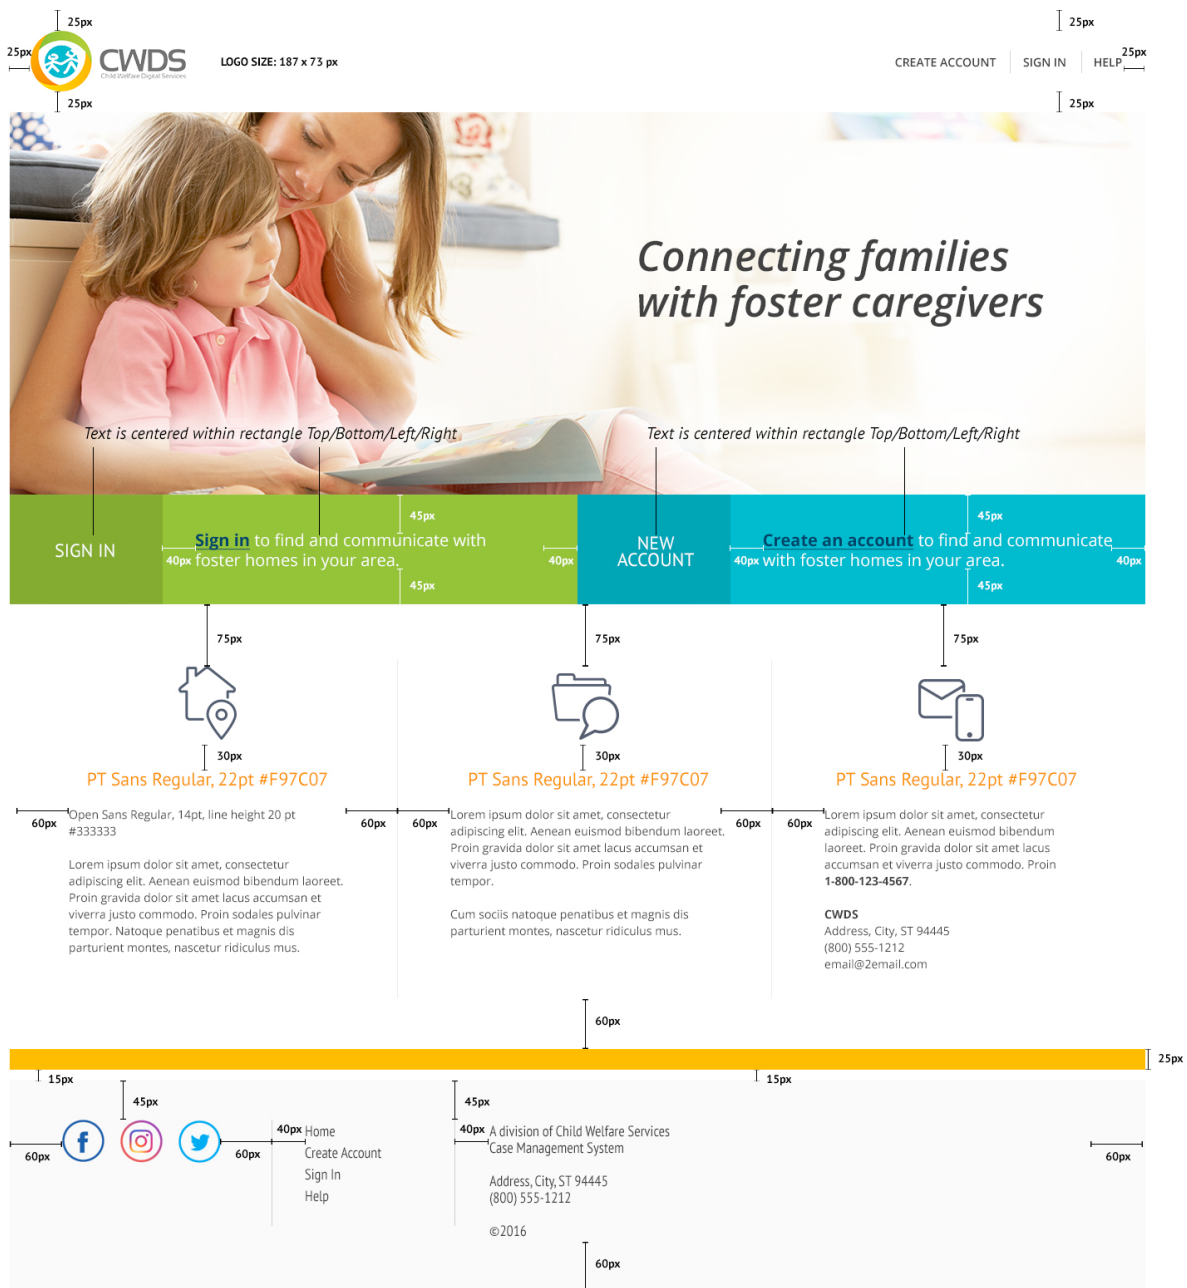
25px
25px
CWDS
Child Welfare Digital Services
LOGO SIZE: 187 x 73 px
25px
25px
CREATE ACCOUNT
SIGN IN
HELP
25px
25px

Connecting families with foster caregivers

Text is centered within rectangle Top/Bottom/Left/Right
Text is centered within rectangle Top/Bottom/Left/Right

SIGN IN
45px
Sign in to find and communicate with foster homes in your area.
40px
40px
45px
NEW ACCOUNT
45px
Create an account to find and communicate with foster homes in your area.
40px
40px
45px

75px
75px
75px
30px
30px
30px

PT Sans Regular, 22pt #F97C07
PT Sans Regular, 22pt #F97C07
PT Sans Regular, 22pt #F97C07

60px
Open Sans Regular, 14pt, line height 20 pt #333333

Lorem ipsum dolor sit amet, consectetur adipiscing elit. Aenean euismod bibendum laoreet. Proin gravida dolor sit amet lacus accumsan et viverra justo commodo. Proin sodales pulvinar tempor. Natoque penatibus et magnis dis parturient montes, nascetur ridiculus mus.

60px
60px
Lorem ipsum dolor sit amet, consectetur adipiscing elit. Aenean euismod bibendum laoreet. Proin gravida dolor sit amet lacus accumsan et viverra justo commodo. Proin sodales pulvinar tempor.

Cum sociis natoque penatibus et magnis dis parturient montes, nascetur ridiculus mus.

60px
60px
Lorem ipsum dolor sit amet, consectetur adipiscing elit. Aenean euismod bibendum laoreet. Proin gravida dolor sit amet lacus accumsan et viverra justo commodo. Proin 1-800-123-4567.

CWDS
Address, City, ST 94445
(800) 555-1212
email@2email.com

60px
25px
15px
15px
45px
45px
60px
60px
40px
Home
Create Account
Sign In
Help
40px
A division of Child Welfare Services
Case Management System

Address, City, ST 94445
(800) 555-1212

©2016
60px
60px